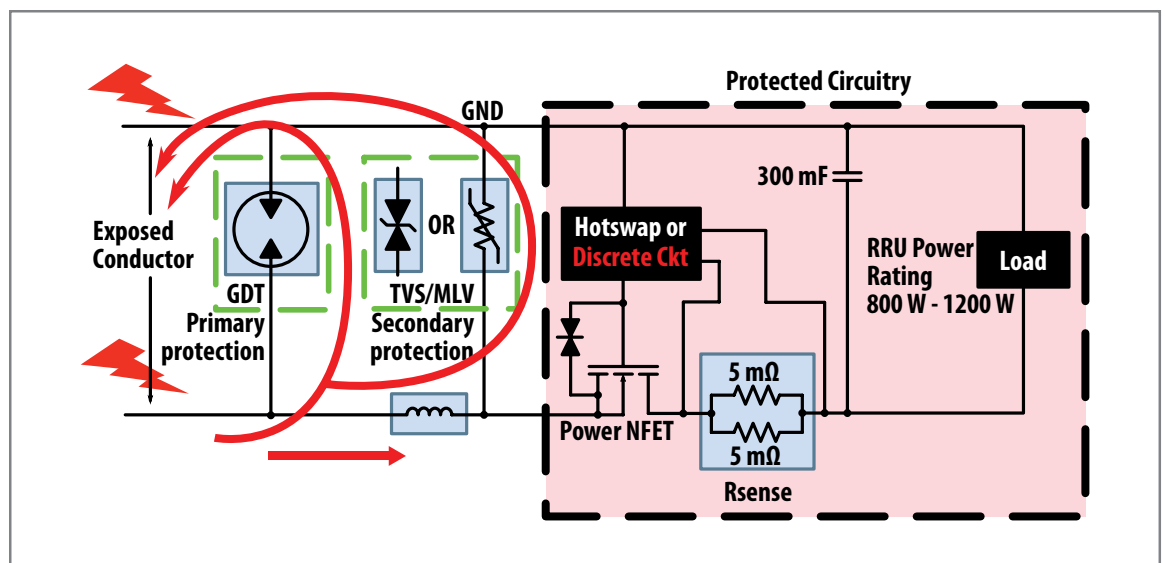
Protected Circuitry

GND

Exposed Conductor

GDT
Primary protection

OR

TVS/MLV
Secondary protection

300 mF

Hotswap or Discrete Ckt

RRU Power Rating
800 W - 1200 W

Load

Power NFET

5 mΩ
5 mΩ
Rsense